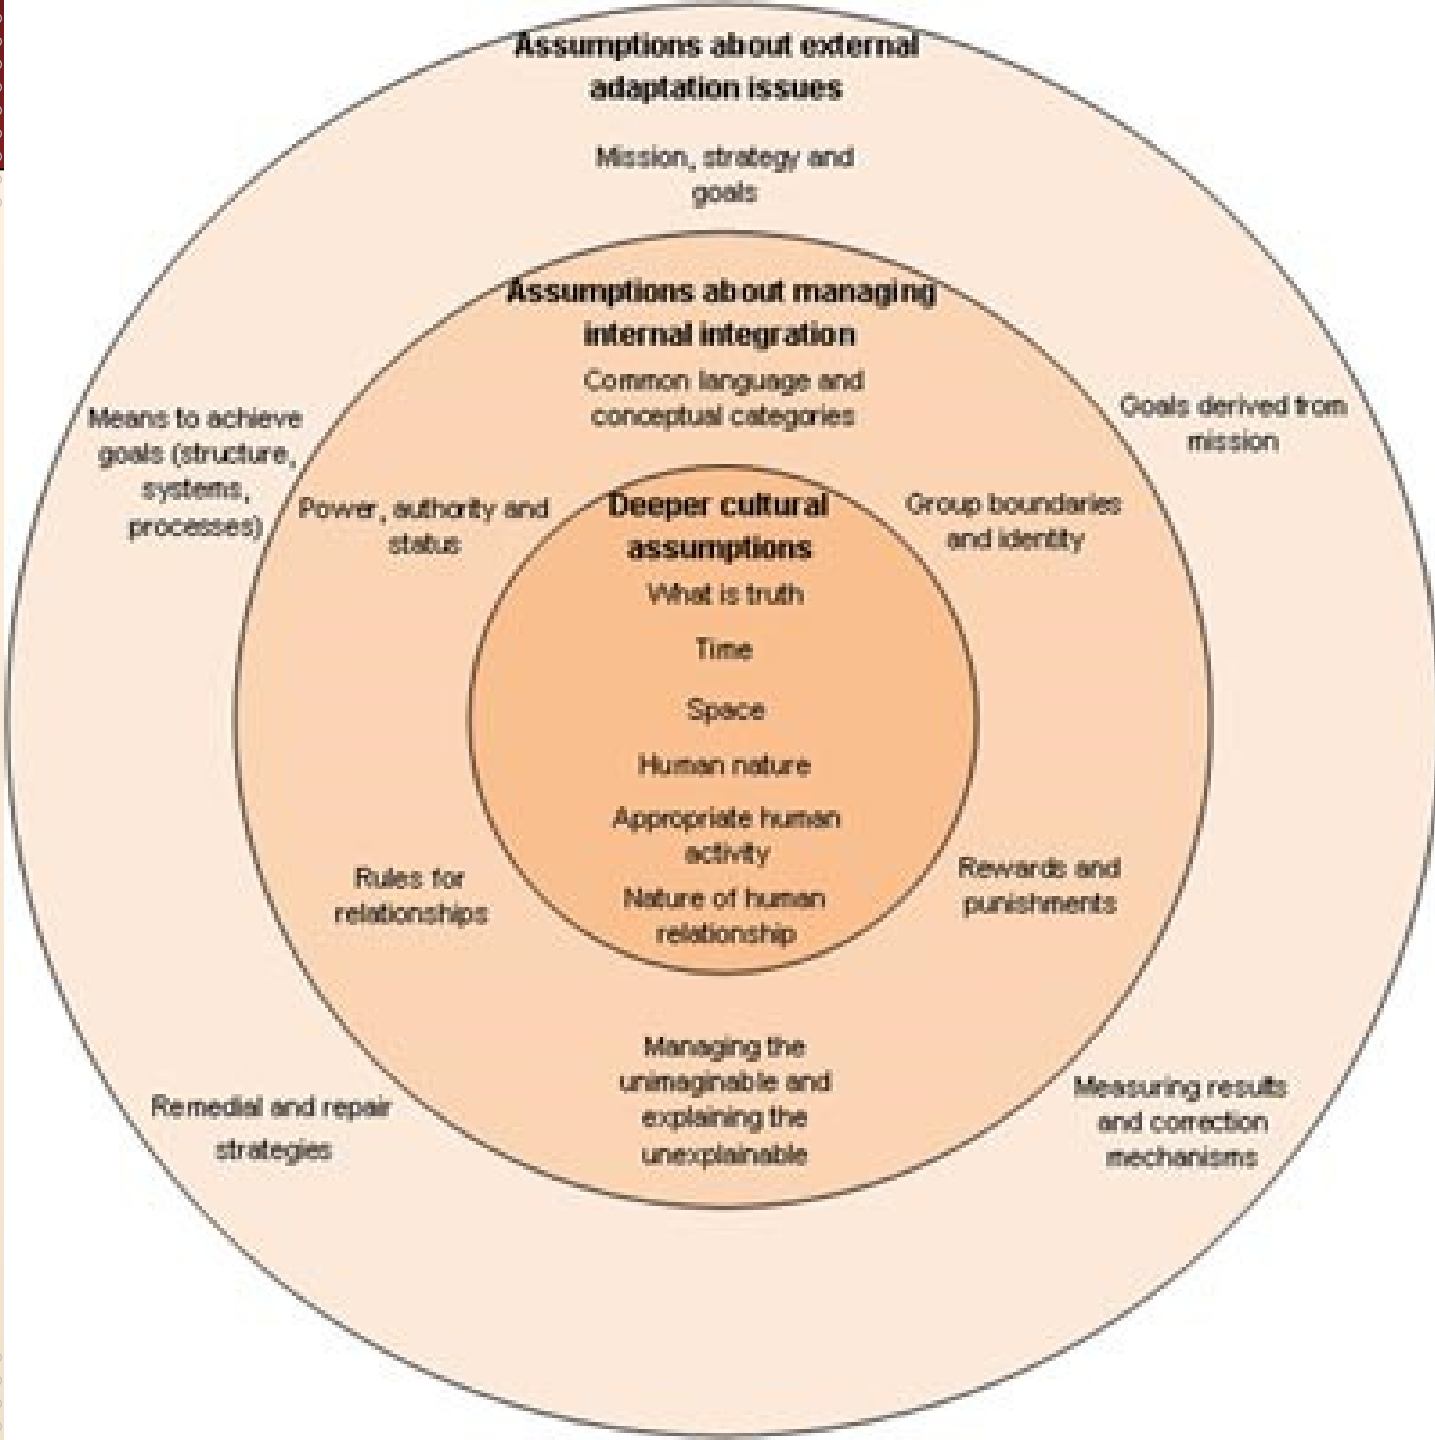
Assumptions about external adaptation issues

Mission, strategy and goals

Assumptions about managing internal integration

Common language and conceptual categories

Means to achieve goals (structure, systems, processes)

Goals derived from mission

Power, authority and status

Deeper cultural assumptions

Group boundaries and identity

What is truth

Time

Space

Human nature

Appropriate human activity

Nature of human relationship

Rules for relationships

Rewards and punishments

Managing the unimaginable and explaining the unexplainable

Remedial and repair strategies

Measuring results and correction mechanisms